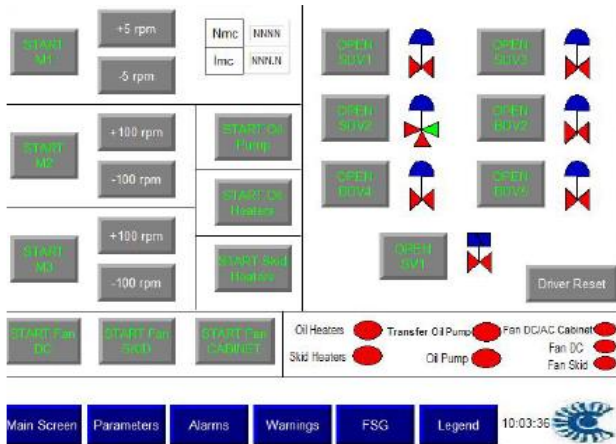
START M1

+5 rpm

-5 rpm

| Nmc | NNNN |
|---|---|
| Imc | NNN.N |

START M2

+100 rpm

-100 rpm

START Oil Pump

START Oil Heaters

START M3

+100 rpm

-100 rpm

START Skid Heaters

OPEN SDV1

OPEN SDV3

OPEN SDV2

OPEN BDV2

OPEN BDV4

OPEN BDV5

OPEN SV1

Driver Reset

START Fan DC

START Fan SKID

START Fan CABINET

Oil Heaters

Skid Heaters

Transfer Oil Pump

Oil Pump

Fan DC/AC Cabinet

Fan DC

Fan Skid

Main Screen

Parameters

Alarms

Warnings

FSG

Legend

10:03:36